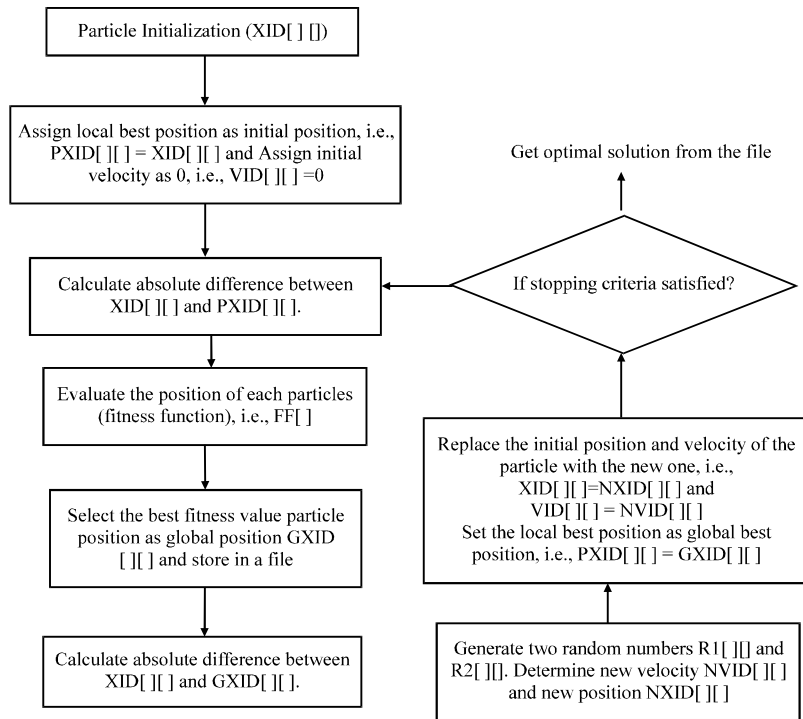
Particle Initialization (XID[ ] [])

Assign local best position as initial position, i.e., PXID[ ][ ] = XID[ ][ ] and Assign initial velocity as 0, i.e., VID[ ][ ] =0

Get optimal solution from the file

Calculate absolute difference between XID[ ][ ] and PXID[ ][ ].

If stopping criteria satisfied?

Evaluate the position of each particles (fitness function), i.e., FF[ ]

Replace the initial position and velocity of the particle with the new one, i.e., XID[ ][ ]=NXID[ ][ ] and VID[ ][ ] = NVID[ ][ ] Set the local best position as global best position, i.e., PXID[ ][ ] = GXID[ ][ ]

Select the best fitness value particle position as global position GXID [ ][ ] and store in a file

Calculate absolute difference between XID[ ][ ] and GXID[ ][ ].

Generate two random numbers R1[ ][] and R2[ ][]. Determine new velocity NVID[ ][ ] and new position NXID[ ][ ]